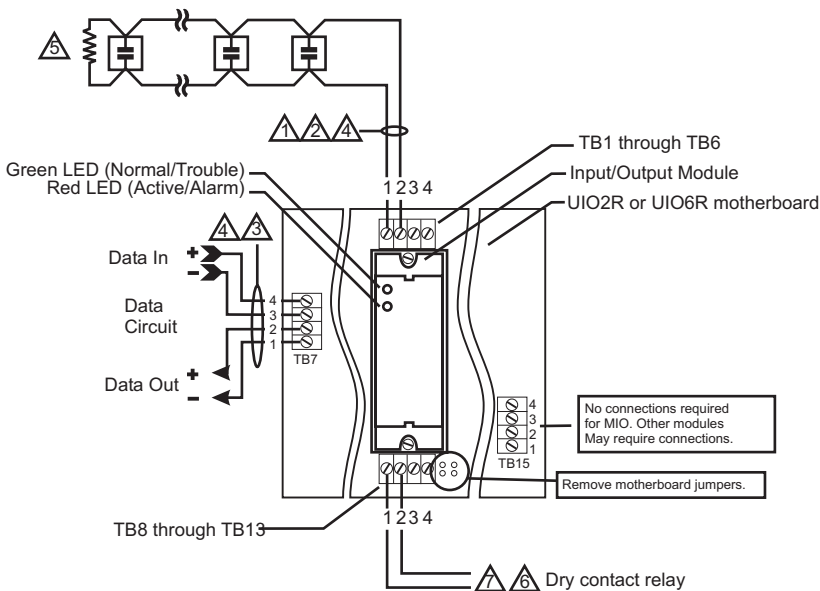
5

1 2 4

TB1 through TB6

Green LED (Normal/Trouble)
Red LED (Active/Alarm)

Input/Output Module

UIO2R or UIO6R motherboard

1 2 3 4

4 3

Data In

+

−

Data Circuit

4
3
2
1

TB7

Data Out

+

−

4
3
2
1

TB15

No connections required for MIO. Other modules May require connections.

Remove motherboard jumpers.

TB8 through TB13

1 2 3 4

7 6 Dry contact relay